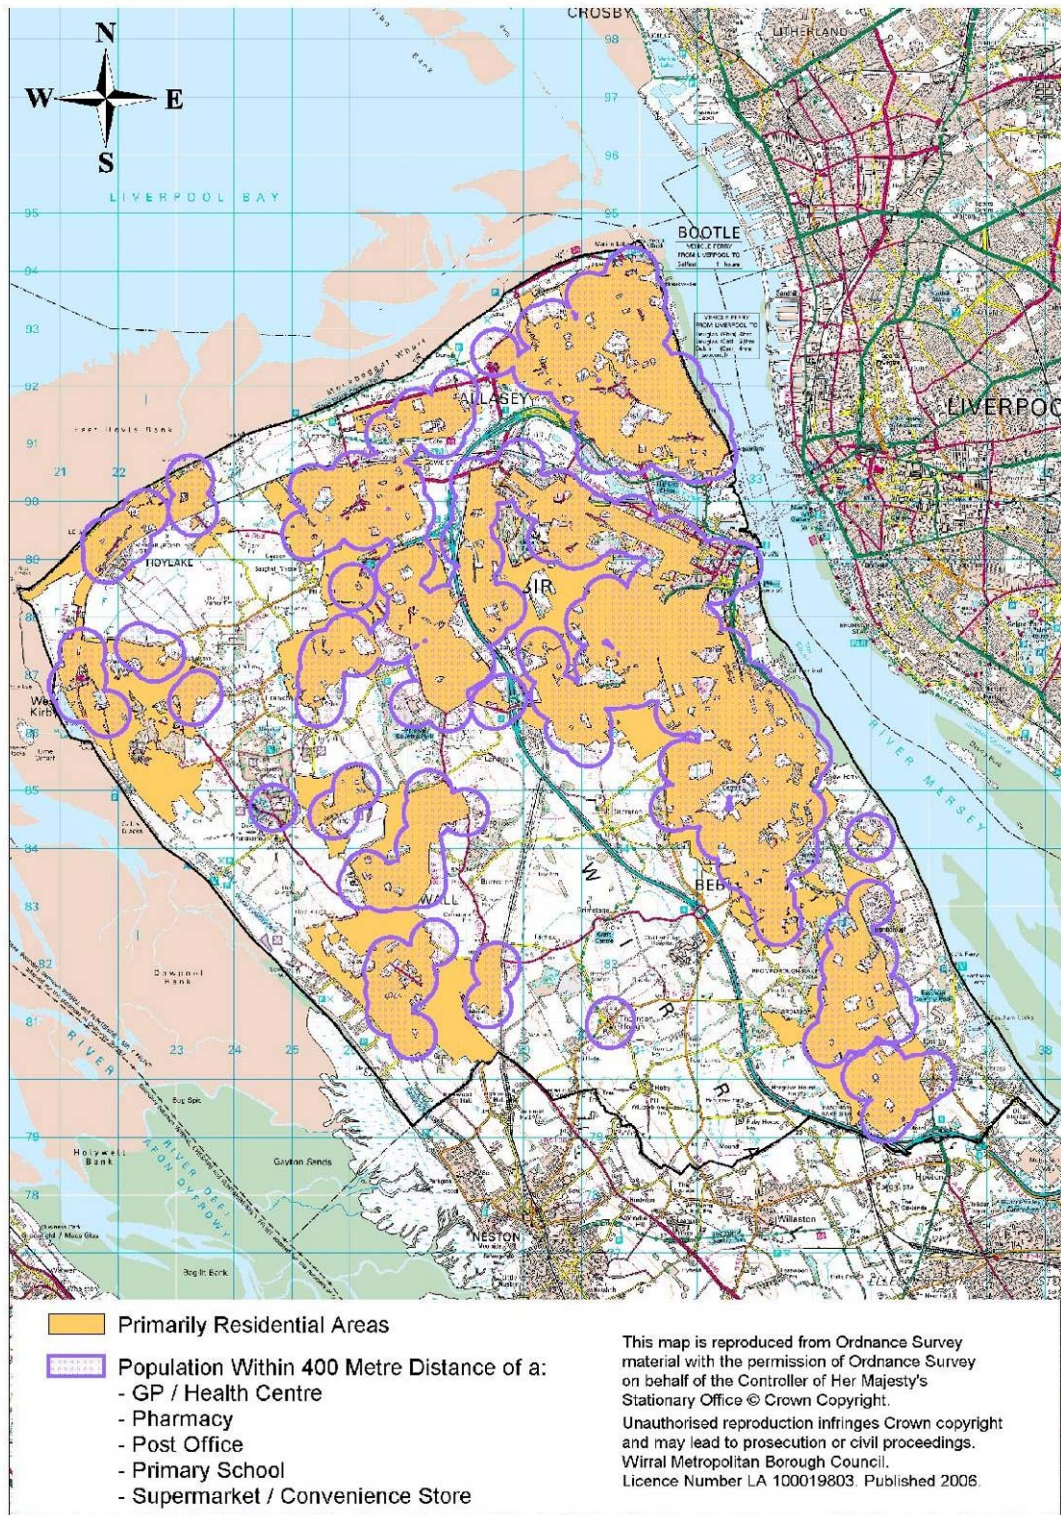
N
W
E
S
CROSBY
LITHERLAND
98
97
96
95
LIVERPOOL BAY
BOOTLE
94
93
92
91
90
89
88
87
86
85
84
83
82
81
80
79
78
21
22
23
24
25
WALLASEY
LIVERPOOL
HOYLAKE
West Kirby
BEB
WALL
WIR
RIVER MERSEY
RIVER DEE
AFON DYFRDWY
Dawpool Bank
Holywell Bank
Gayton Sands
NESTON
Willaston
38

Primarily Residential Areas

Population Within 400 Metre Distance of a:
- GP / Health Centre
- Pharmacy
- Post Office
- Primary School
- Supermarket / Convenience Store

This map is reproduced from Ordnance Survey material with the permission of Ordnance Survey on behalf of the Controller of Her Majesty's Stationary Office © Crown Copyright.
Unauthorised reproduction infringes Crown copyright and may lead to prosecution or civil proceedings.
Wirral Metropolitan Borough Council.
Licence Number LA 100019803. Published 2006.